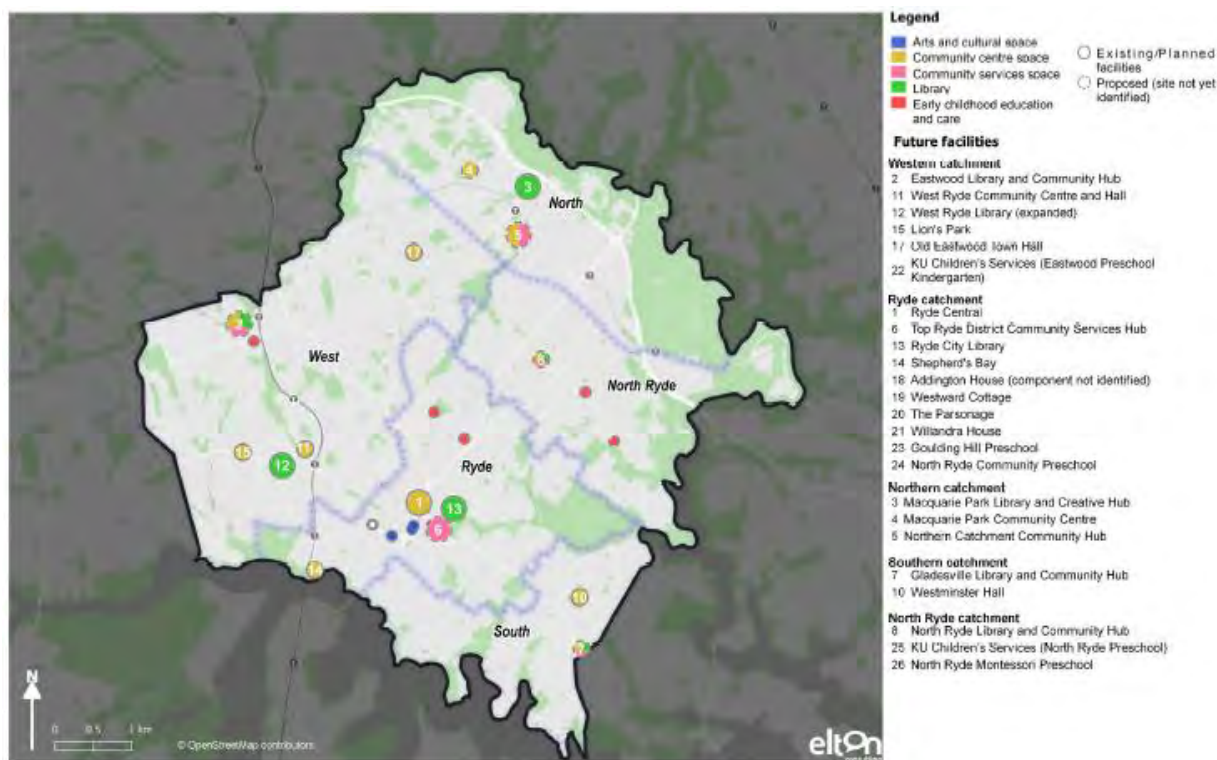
Legend

Arts and cultural space
Community centre space
Community services space
Library
Early childhood education and care

Existing/Planned facilities
Proposed (site not yet identified)

Future facilities

Western catchment
2 Eastwood Library and Community Hub
11 West Ryde Community Centre and Hall
12 West Ryde Library (expanded)
15 Lion's Park
17 Old Eastwood Town Hall
22 KU Children's Services (Eastwood Preschool Kindergarten)

Ryde catchment
1 Ryde Central
6 Top Ryde District Community Services Hub
13 Ryde City Library
14 Shepherd's Bay
18 Addington House (component not identified)
19 Westward Cottage
20 The Parsonage
21 Willandra House
23 Goulding Hill Preschool
24 North Ryde Community Preschool

Northern catchment
3 Macquarie Park Library and Creative Hub
4 Macquarie Park Community Centre
5 Northern Catchment Community Hub

Southern catchment
7 Gladesville Library and Community Hub
10 Westminster Hall

North Ryde catchment
8 North Ryde Library and Community Hub
25 KU Children's Services (North Ryde Preschool)
26 North Ryde Montessori Preschool

North
West
North Ryde
Ryde
South
4
3
5
17
2
8
15
11
12
1
13
6
14
10
7
N
0 0.5 1 km
© OpenStreetMap contributors
elton